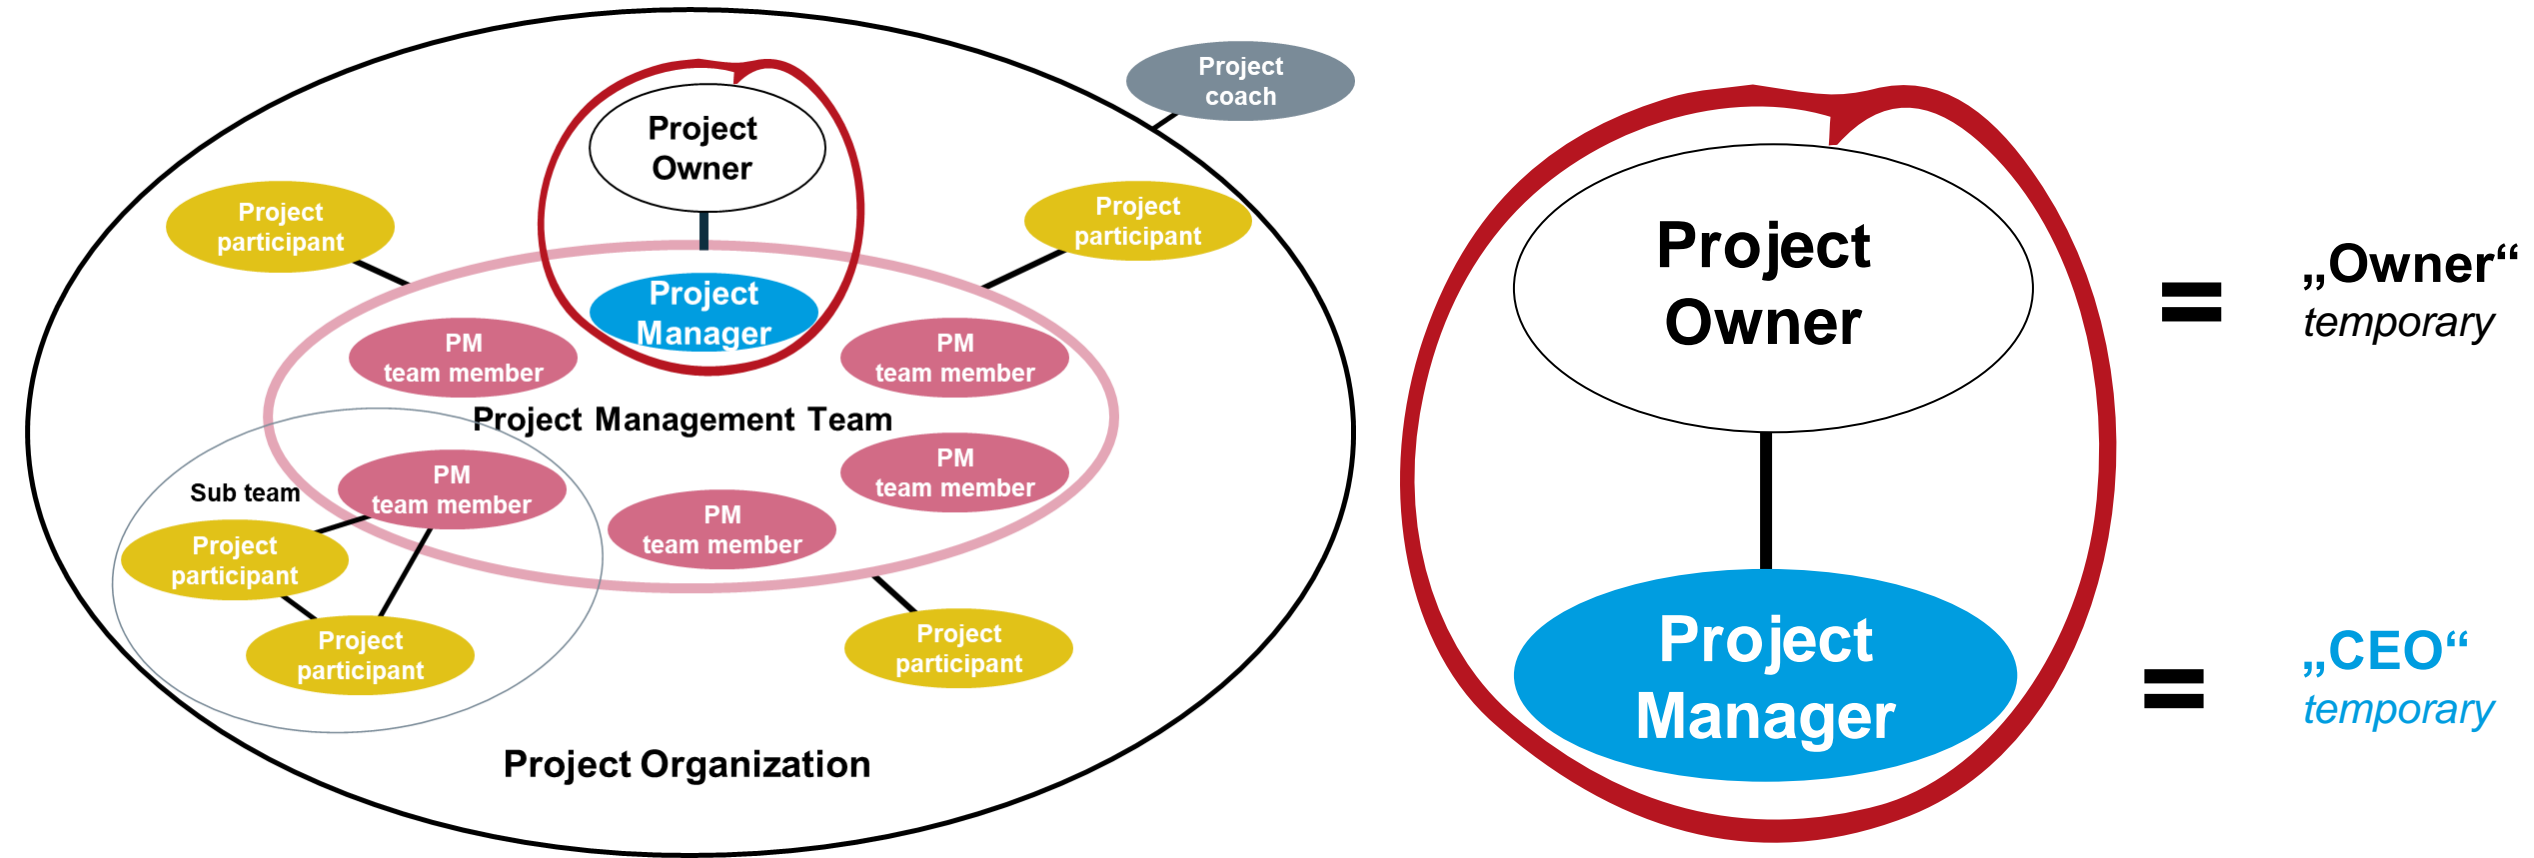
Project coach

Project Owner

Project participant

Project participant

Project Manager

PM team member

PM team member

Project Management Team

Sub team

PM team member

PM team member

Project participant

PM team member

Project participant

Project participant

Project Organization

Project Owner

= „Owner“ temporary

Project Manager

= „CEO“ temporary